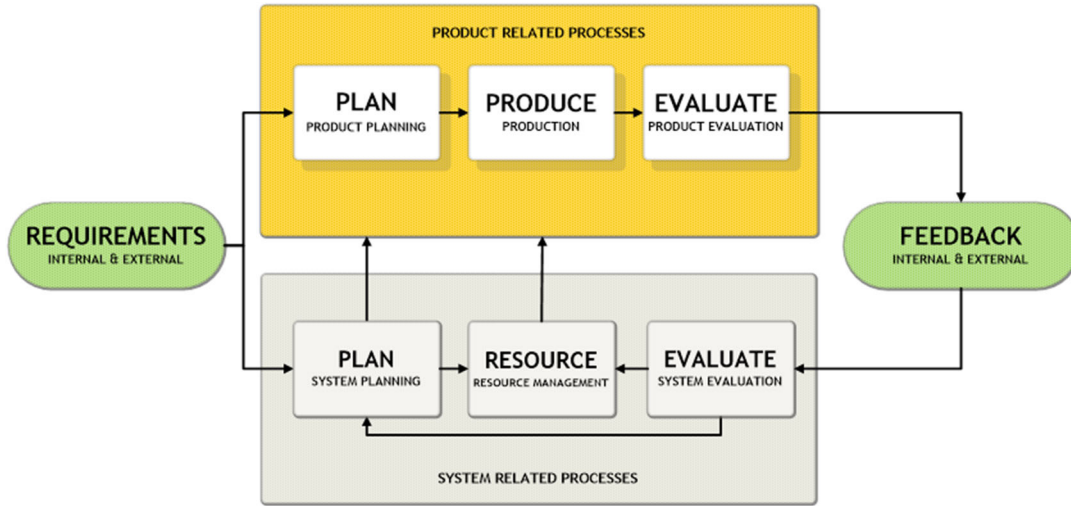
PRODUCT RELATED PROCESSES

PLAN
PRODUCT PLANNING

PRODUCE
PRODUCTION

EVALUATE
PRODUCT EVALUATION

REQUIREMENTS
INTERNAL & EXTERNAL

FEEDBACK
INTERNAL & EXTERNAL

PLAN
SYSTEM PLANNING

RESOURCE
RESOURCE MANAGEMENT

EVALUATE
SYSTEM EVALUATION

SYSTEM RELATED PROCESSES